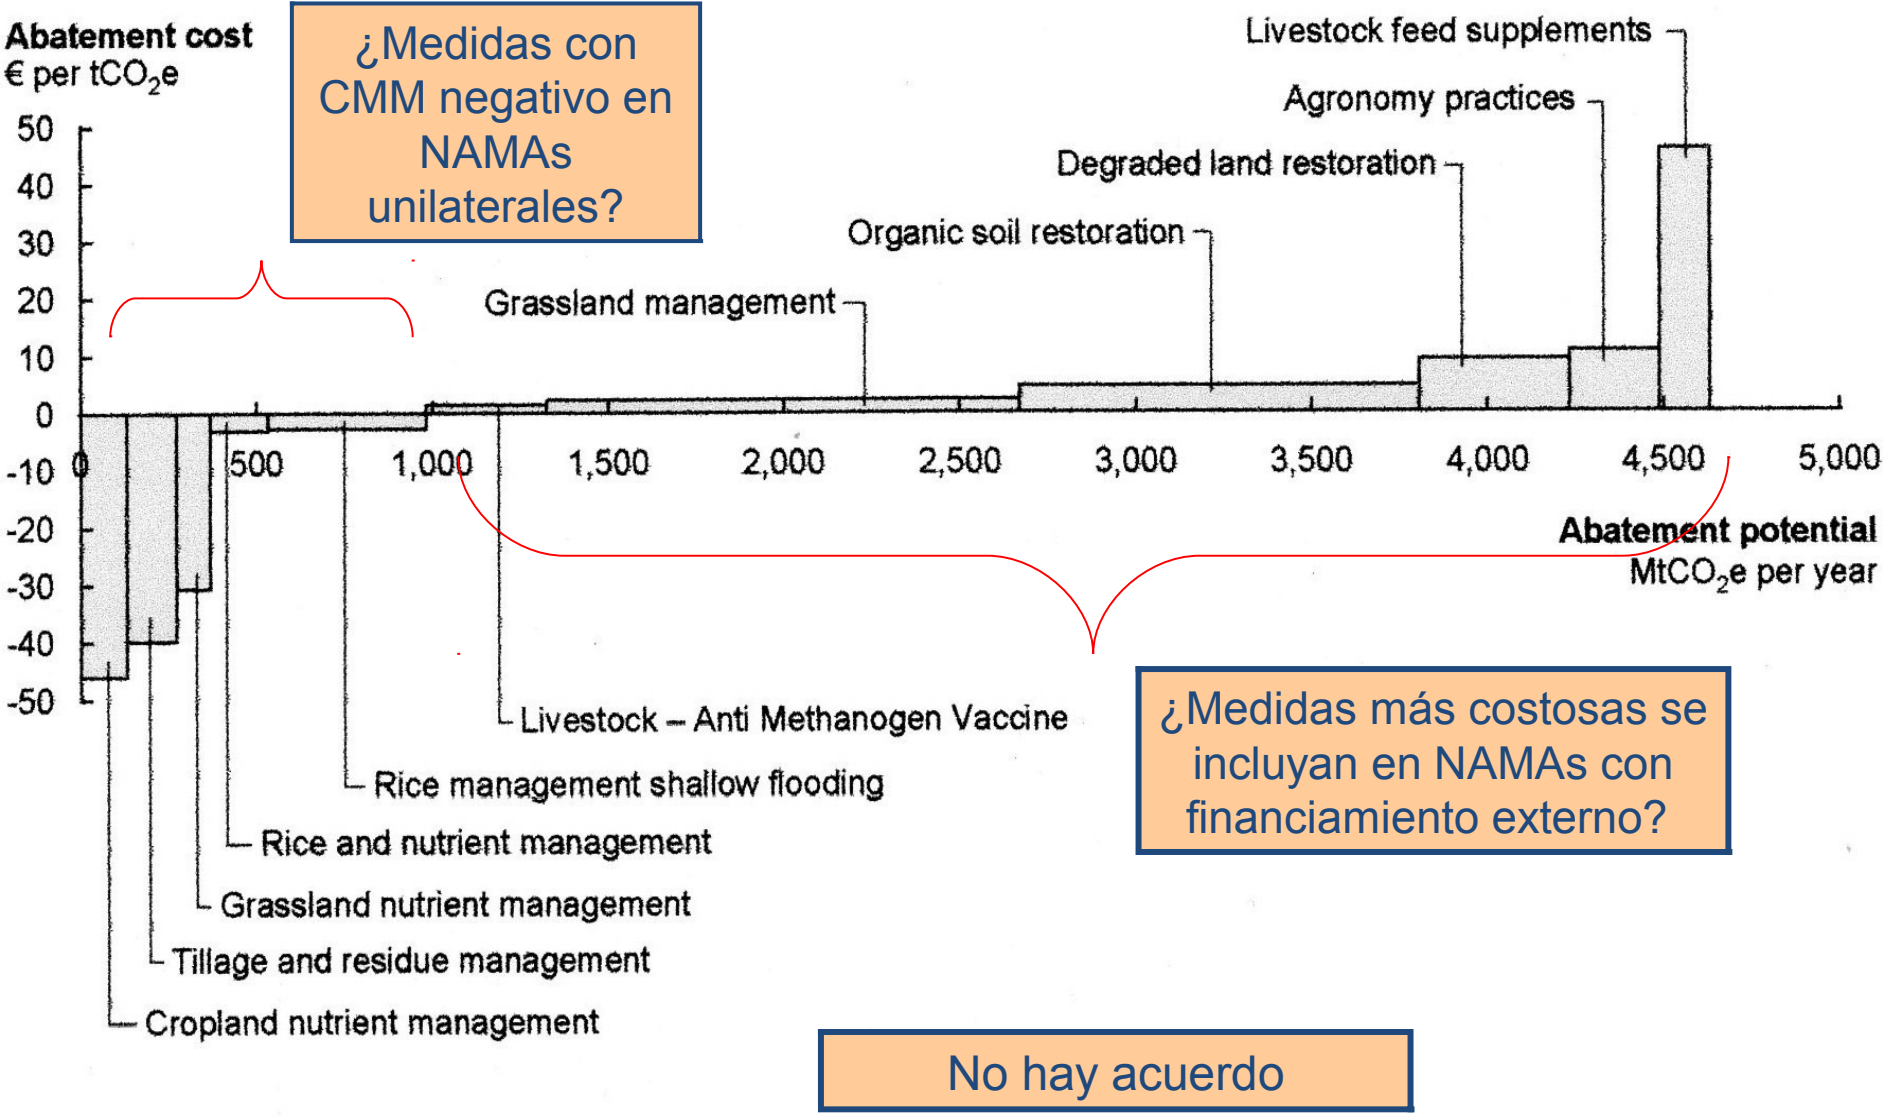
Abatement cost
€ per $tCO_2e$

¿Medidas con CMM negativo en NAMAs unilaterales?

Livestock feed supplements
Agronomy practices
Degraded land restoration
Organic soil restoration
Grassland management

50
40
30
20
10
0
-10
-20
-30
-40
-50

0
500
1,000
1,500
2,000
2,500
3,000
3,500
4,000
4,500
5,000

Abatement potential
$MtCO_2e$ per year

Livestock – Anti Methanogen Vaccine
Rice management shallow flooding
Rice and nutrient management
Grassland nutrient management
Tillage and residue management
Cropland nutrient management

¿Medidas más costosas se incluyan en NAMAs con financiamiento externo?

No hay acuerdo